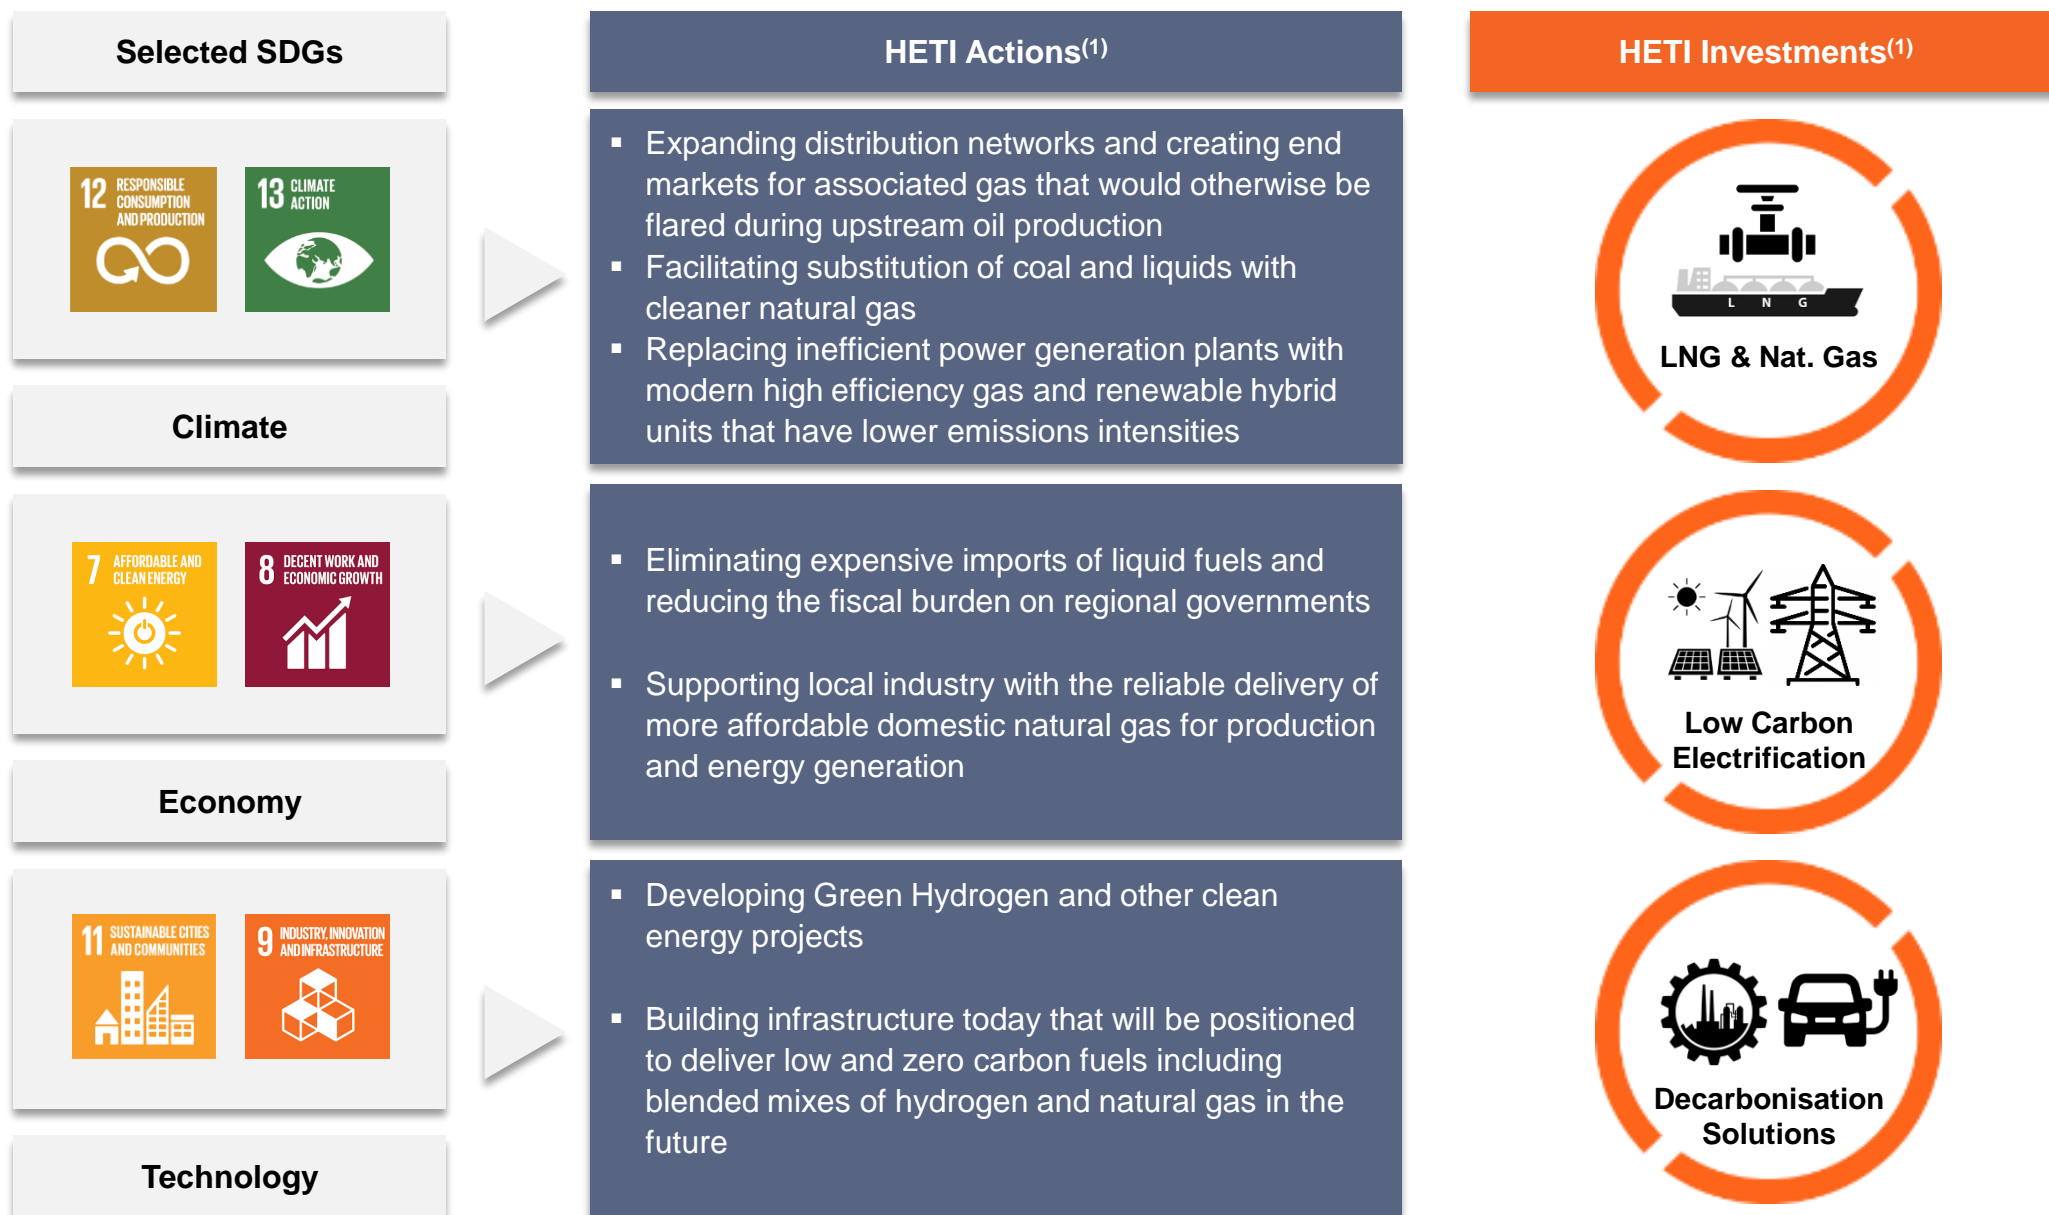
Selected SDGs

12 RESPONSIBLE CONSUMPTION AND PRODUCTION

13 CLIMATE ACTION

Climate

7 AFFORDABLE AND CLEAN ENERGY

8 DECENT WORK AND ECONOMIC GROWTH

Economy

11 SUSTAINABLE CITIES AND COMMUNITIES

9 INDUSTRY, INNOVATION AND INFRASTRUCTURE

Technology

HETI Actions$^{(1)}$

- Expanding distribution networks and creating end markets for associated gas that would otherwise be flared during upstream oil production
- Facilitating substitution of coal and liquids with cleaner natural gas
- Replacing inefficient power generation plants with modern high efficiency gas and renewable hybrid units that have lower emissions intensities

- Eliminating expensive imports of liquid fuels and reducing the fiscal burden on regional governments

- Supporting local industry with the reliable delivery of more affordable domestic natural gas for production and energy generation

- Developing Green Hydrogen and other clean energy projects

- Building infrastructure today that will be positioned to deliver low and zero carbon fuels including blended mixes of hydrogen and natural gas in the future

HETI Investments$^{(1)}$

L N G

LNG & Nat. Gas

Low Carbon Electrification

Decarbonisation Solutions